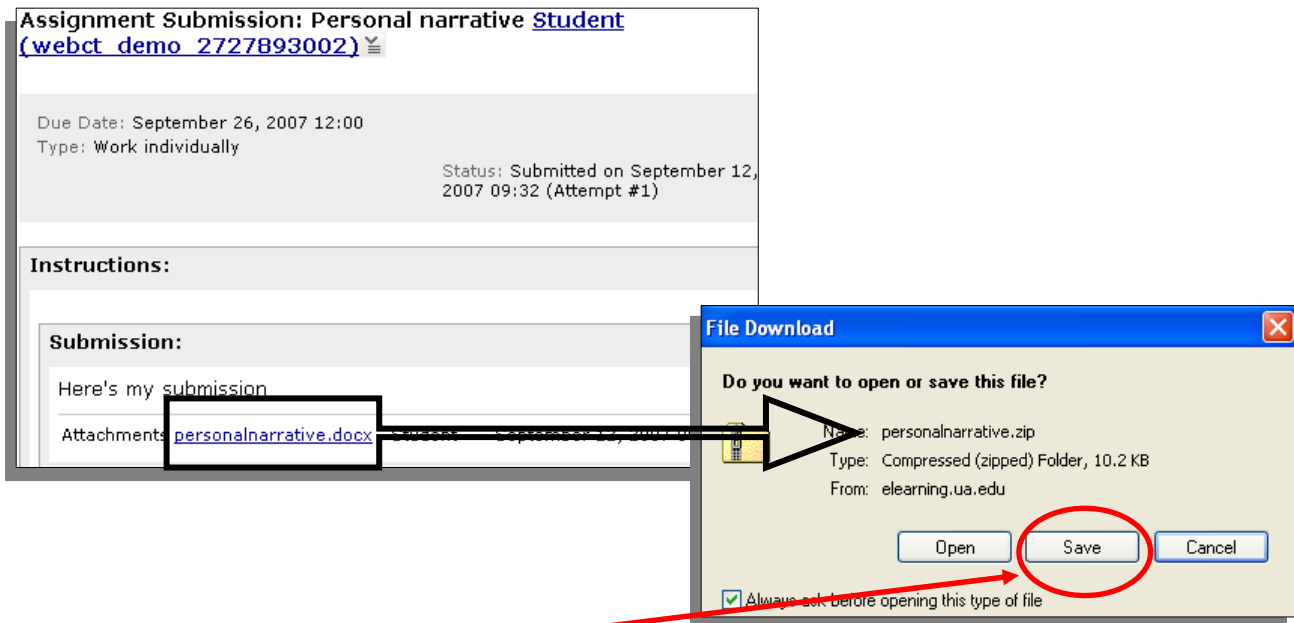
Assignment Submission: Personal narrative Student (webct_demo_2727893002)

Due Date: September 26, 2007 12:00
Type: Work individually

Status: Submitted on September 12, 2007 09:32 (Attempt #1)

Instructions:

Submission:

Here's my submission

Attachments: personalnarrative.docx Student September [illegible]

File Download

Do you want to open or save this file?

Name: personalnarrative.zip
Type: Compressed (zipped) Folder, 10.2 KB
From: elearning.ua.edu

Open Save Cancel

Always ask before opening this type of file